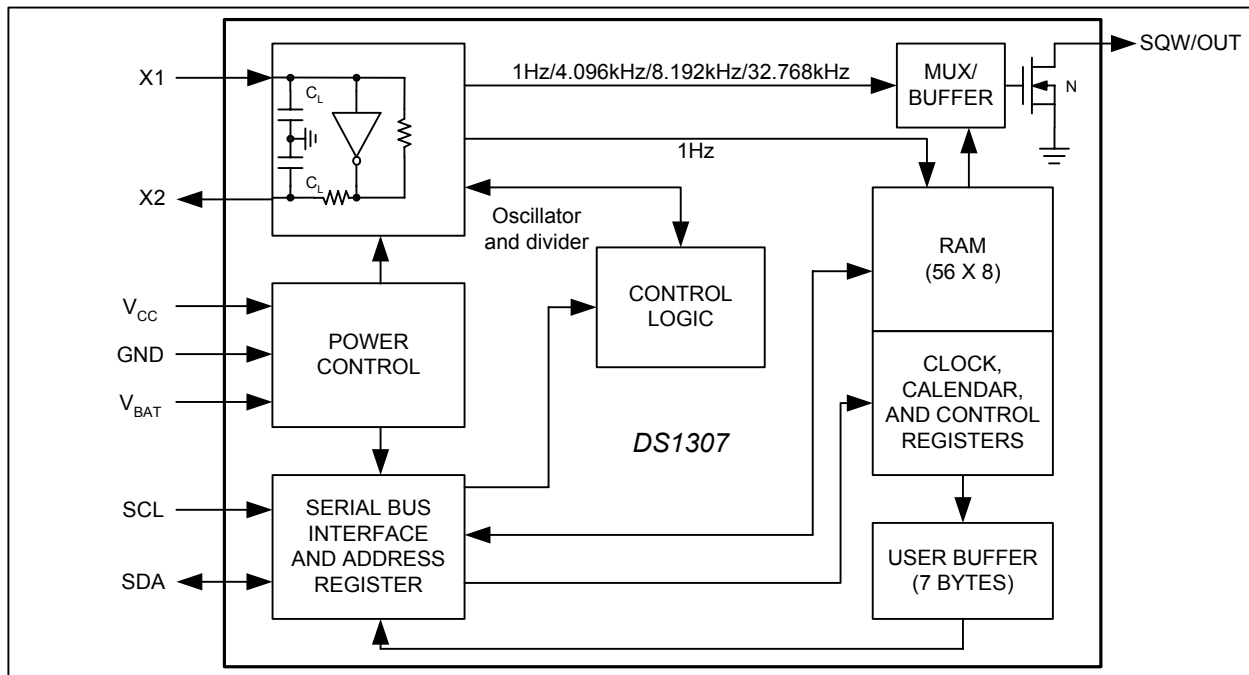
X1

$C_L$

$C_L$

X2

1Hz/4.096kHz/8.192kHz/32.768kHz

1Hz

MUX/ BUFFER

SQW/OUT

N

Oscillator and divider

CONTROL LOGIC

RAM (56 X 8)

$V_{CC}$

GND

$V_{BAT}$

POWER CONTROL

CLOCK, CALENDAR, AND CONTROL REGISTERS

DS1307

SCL

SDA

SERIAL BUS INTERFACE AND ADDRESS REGISTER

USER BUFFER (7 BYTES)